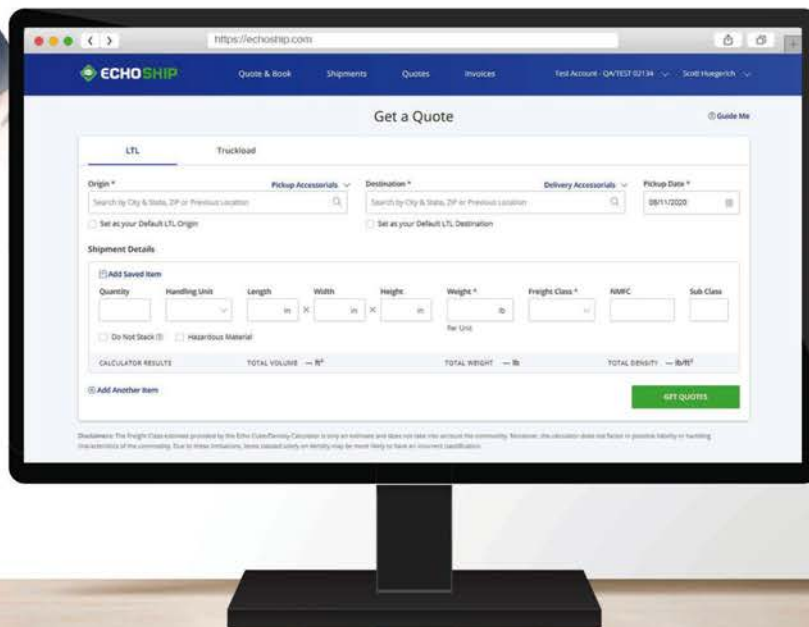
https://echoship.com

ECHOSHIP Quote & Book Shipments Quotes Invoices Test Account - QA/TEST 02134 Scott Huegerich

Get a Quote

Guide Me

LTL Truckload

Origin * Pickup Accessorials

Search by City & State, ZIP or Previous Location

Set as your Default LTL Origin

Destination * Delivery Accessorials

Search by City & State, ZIP or Previous Location

Set as your Default LTL Destination

Pickup Date *

08/11/2020

Shipment Details

Add Saved Item

Quantity Handling Unit Length Width Height Weight * Freight Class * NMFC Sub Class

in × in × in lb

Per Unit

Do Not Stack Hazardous Material

CALCULATOR RESULTS TOTAL VOLUME — ft³ TOTAL WEIGHT — lb TOTAL DENSITY — lb/ft³

Add Another Item

GET QUOTES

Disclaimer: The Freight Class estimate provided by the Echo Cube/Density Calculator is only an estimate and does not take into account the commodity. Moreover, the calculator does not factor in possible liability or handling characteristics of the commodity. Due to these limitations, items classed solely on density may be more likely to have an incorrect classification.